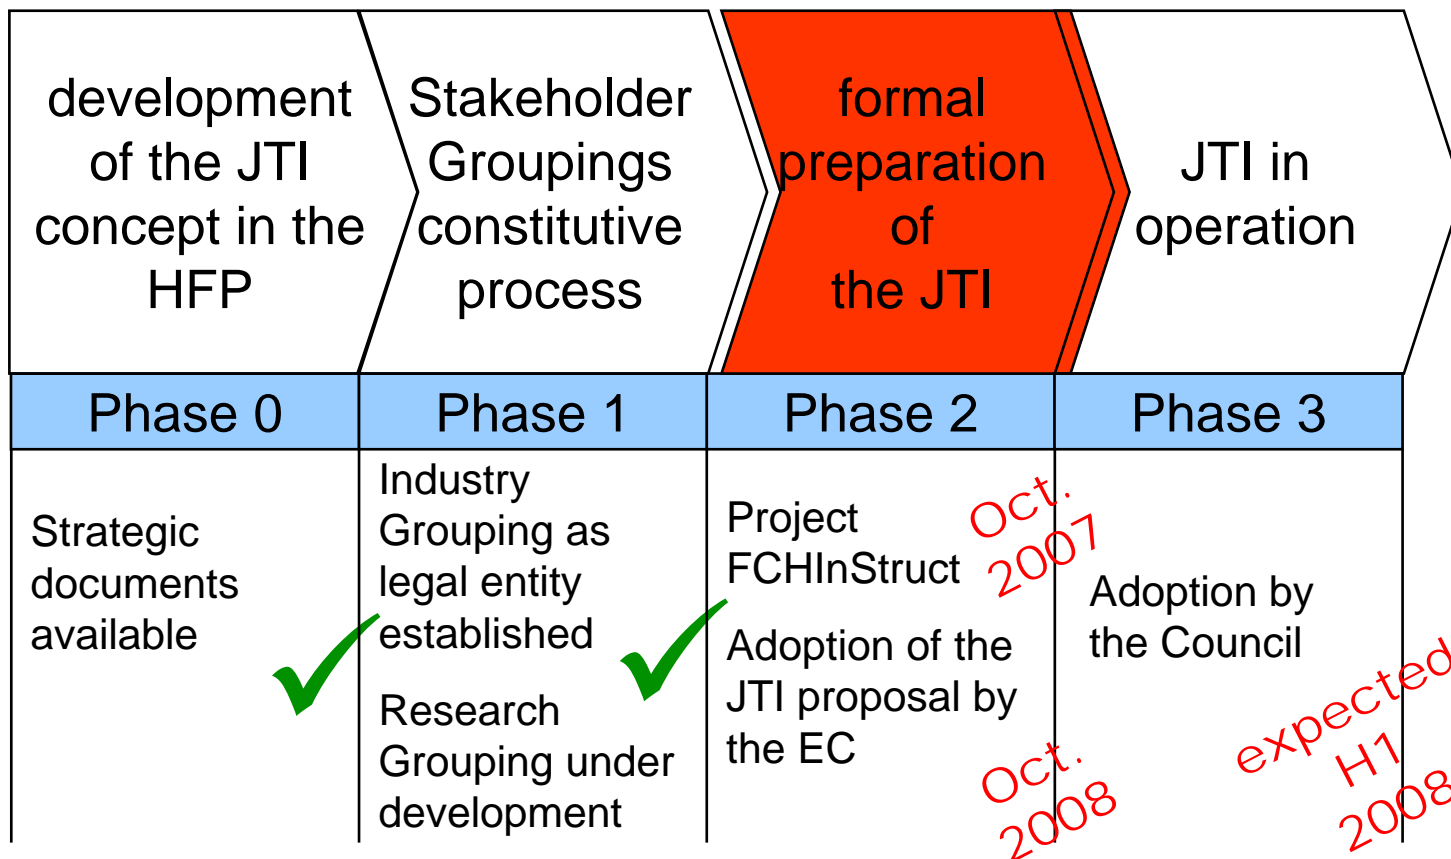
development of the JTI concept in the HFP

Stakeholder Groupings constitutive process

formal preparation of the JTI

JTI in operation

| Phase 0 | Phase 1 | Phase 2 | Phase 3 |
|---|---|---|---|
| Strategic documents available | Industry Grouping as legal entity established<br><br>Research Grouping under development | Project FCHInStruct<br><br>Adoption of the JTI proposal by the EC | Adoption by the Council |

Oct. 2007

Oct. 2008

expected H1 2008